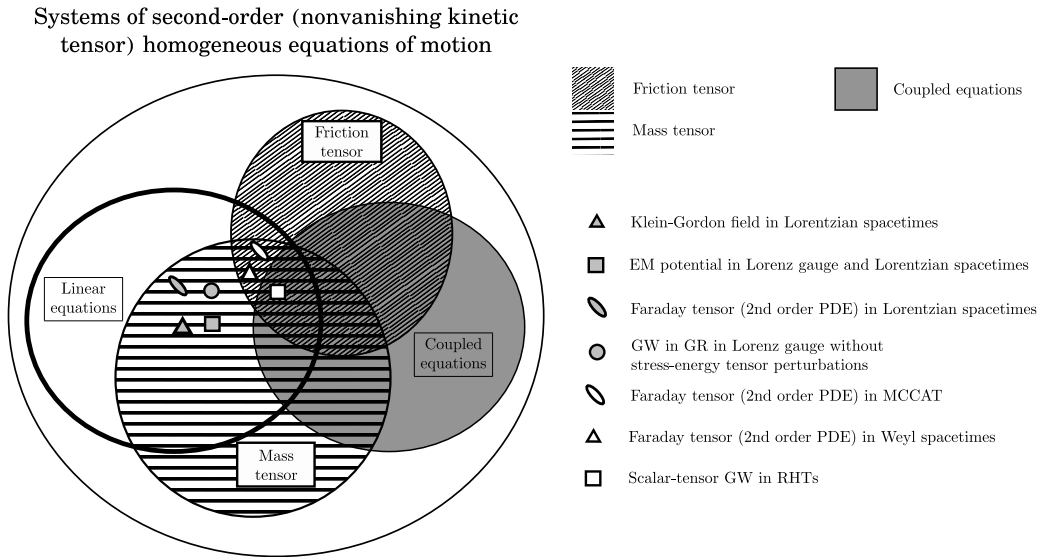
Systems of second-order (nonvanishing kinetic tensor) homogeneous equations of motion

Friction tensor

Linear equations

Coupled equations

Mass tensor

Friction tensor

Coupled equations

Mass tensor

Klein-Gordon field in Lorentzian spacetimes

EM potential in Lorenz gauge and Lorentzian spacetimes

Faraday tensor (2nd order PDE) in Lorentzian spacetimes

GW in GR in Lorenz gauge without stress-energy tensor perturbations

Faraday tensor (2nd order PDE) in MCCAT

Faraday tensor (2nd order PDE) in Weyl spacetimes

Scalar-tensor GW in RHTs